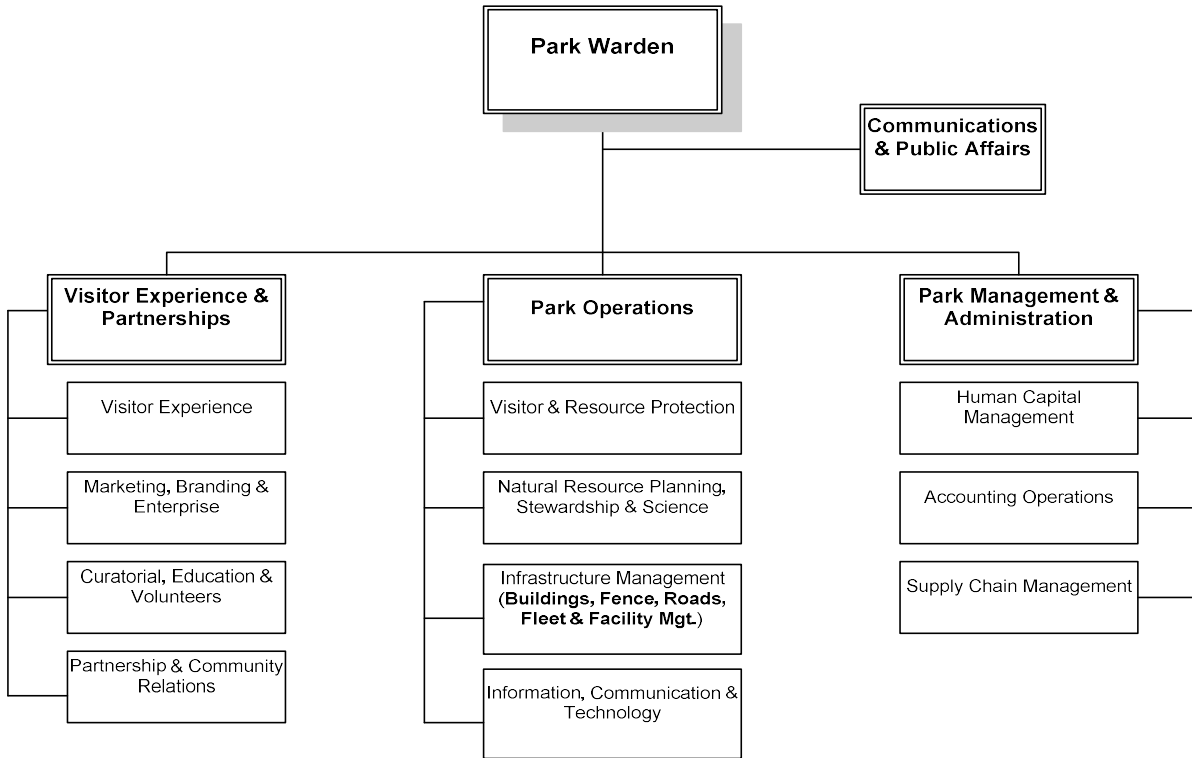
Park Warden

Communications & Public Affairs

Visitor Experience & Partnerships

Visitor Experience

Marketing, Branding & Enterprise

Curatorial, Education & Volunteers

Partnership & Community Relations

Park Operations

Visitor & Resource Protection

Natural Resource Planning, Stewardship & Science

Infrastructure Management (Buildings, Fence, Roads, Fleet & Facility Mgt.)

Information, Communication & Technology

Park Management & Administration

Human Capital Management

Accounting Operations

Supply Chain Management